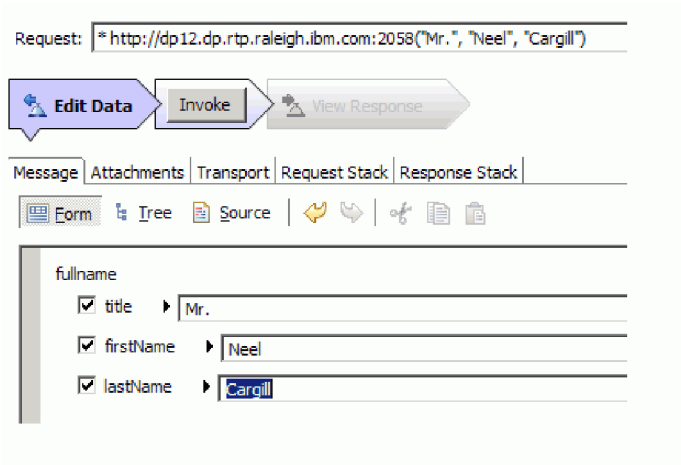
Request: * http://dp12.dp.rtp.raleigh.ibm.com:2058("Mr.", "Neel", "Cargill")

Edit Data
Invoke
View Response

Message
Attachments
Transport
Request Stack
Response Stack

Form
Tree
Source

fullname
title Mr.
firstName Neel
lastName Cargill